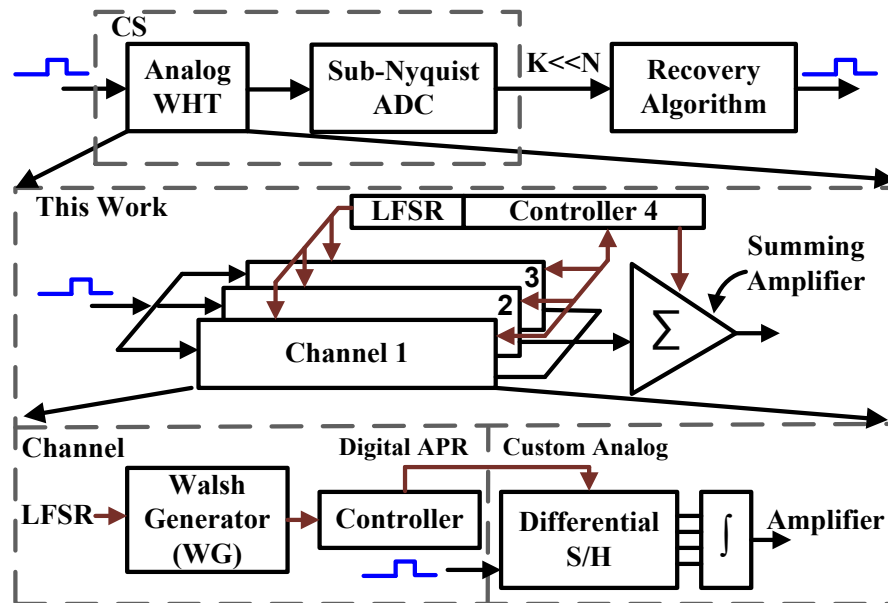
CS

Analog WHT

Sub-Nyquist ADC

K<<N

Recovery Algorithm

This Work

LFSR

Controller 4

Summing Amplifier

3

2

Channel 1

$\Sigma$

Channel

Digital APR

Custom Analog

LFSR

Walsh Generator (WG)

Controller

Differential S/H

$\int$

Amplifier